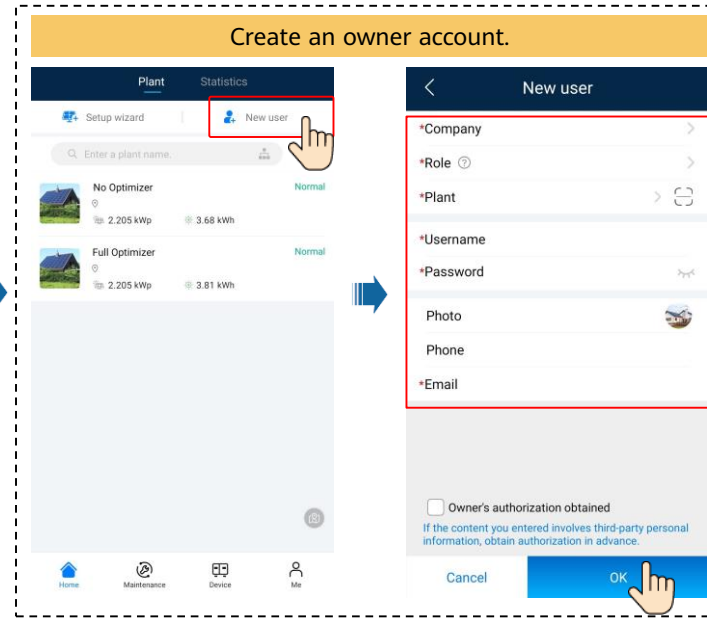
Create an owner account.

Plant Statistics

Setup wizard

New user

Enter a plant name.

No Optimizer

Normal

2.205 kWp

3.68 kWh

Full Optimizer

Normal

2.205 kWp

3.81 kWh

Home

Maintenance

Device

Me

New user

*Company

*Role

*Plant

*Username

*Password

Photo

Phone

*Email

Owner's authorization obtained

If the content you entered involves third-party personal information, obtain authorization in advance.

Cancel

OK